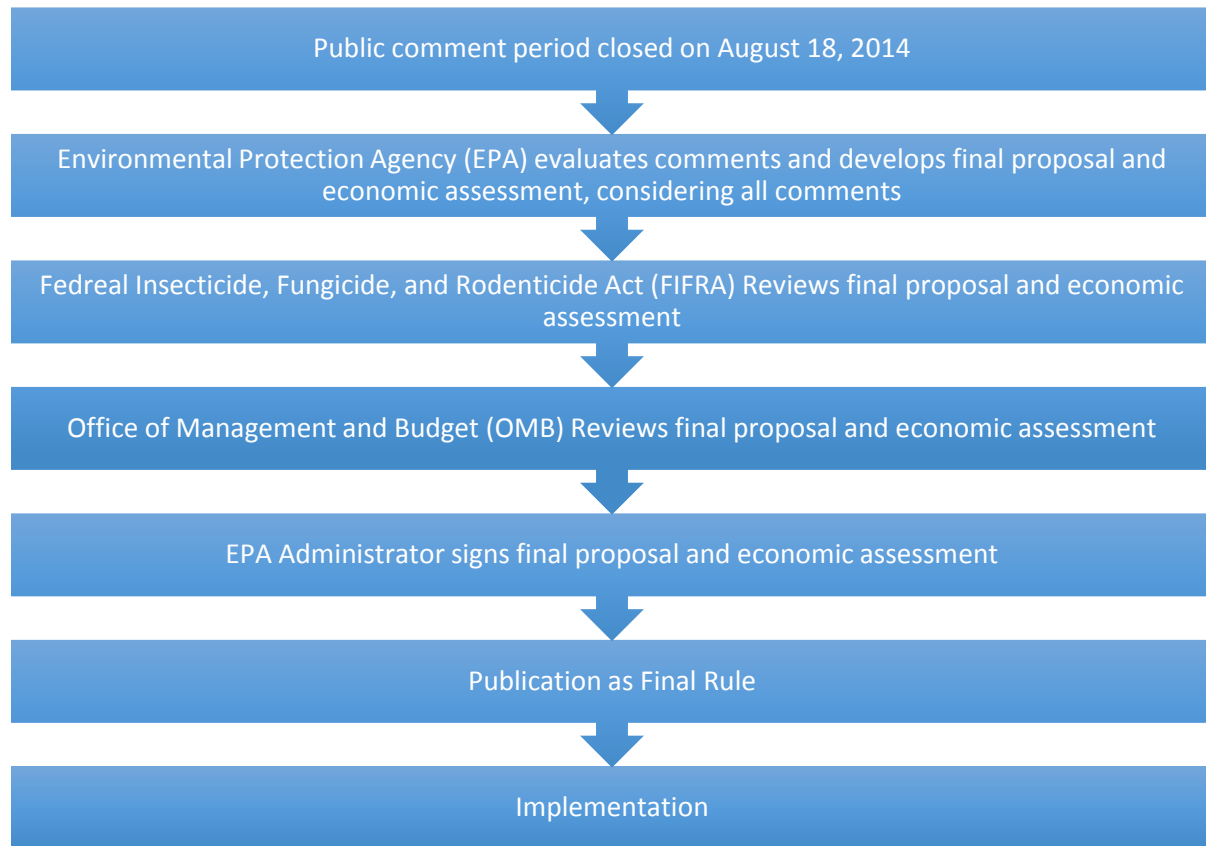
Public comment period closed on August 18, 2014

Environmental Protection Agency (EPA) evaluates comments and develops final proposal and economic assessment, considering all comments

Fedreal Insecticide, Fungicide, and Rodenticide Act (FIFRA) Reviews final proposal and economic assessment

Office of Management and Budget (OMB) Reviews final proposal and economic assessment

EPA Administrator signs final proposal and economic assessment

Publication as Final Rule

Implementation